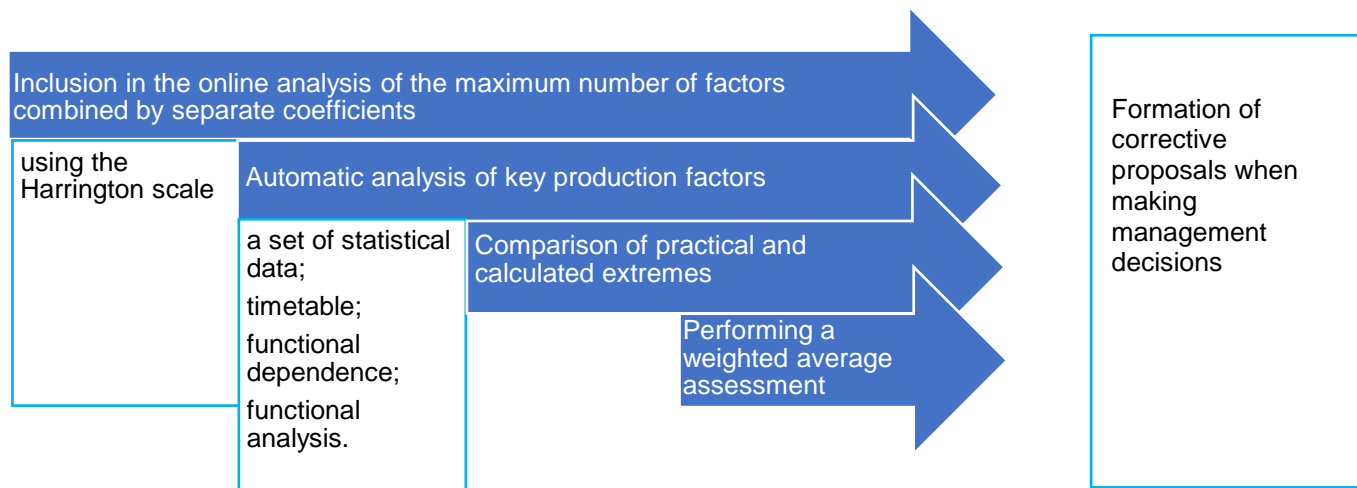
Inclusion in the online analysis of the maximum number of factors combined by separate coefficients

using the Harrington scale

Automatic analysis of key production factors

a set of statistical data;

timetable;

functional dependence;

functional analysis.

Comparison of practical and calculated extremes

Performing a weighted average assessment

Formation of corrective proposals when making management decisions